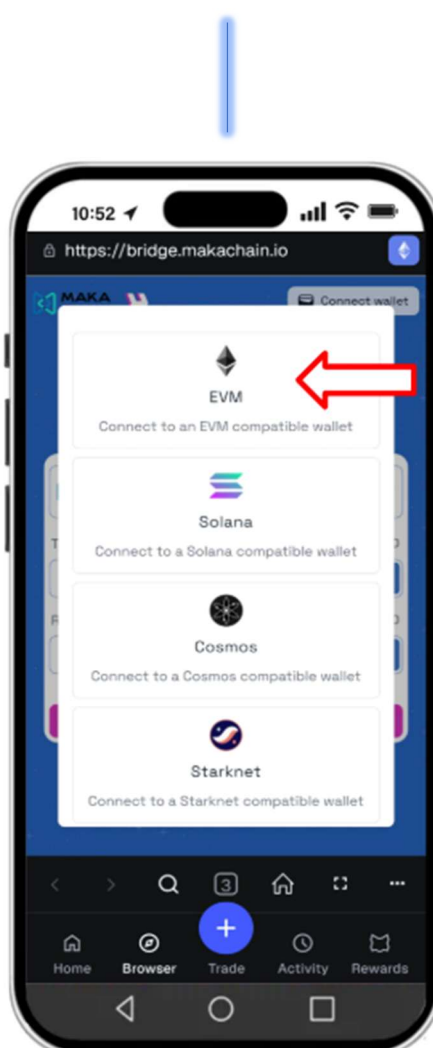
10:52

https://bridge.makachain.io

MAKA

Connect wallet

EVM

Connect to an EVM compatible wallet

Solana

Connect to a Solana compatible wallet

Cosmos

Connect to a Cosmos compatible wallet

Starknet

Connect to a Starknet compatible wallet

3

Home

Browser

Trade

Activity

Rewards